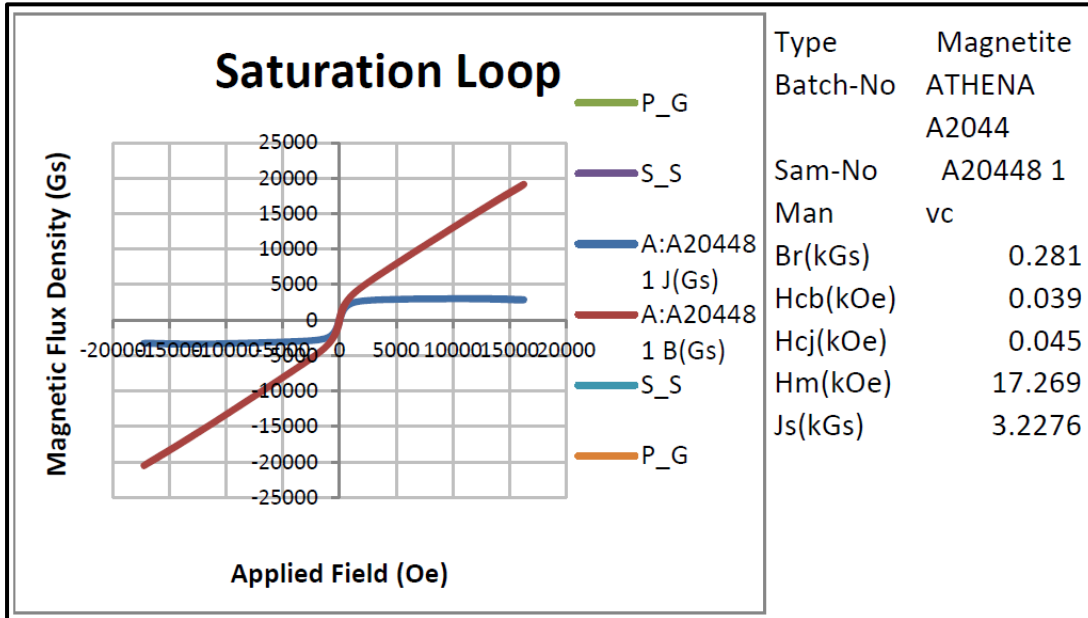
Saturation Loop

Magnetic Flux Density (Gs)

25000
20000
15000
10000
5000
0
-5000
-10000
-15000
-20000
-25000

-20000 -15000 -10000 -5000 0 5000 10000 15000 20000

Applied Field (Oe)

P_G
S_S
A:A20448 1 J(Gs)
A:A20448 1 B(Gs)
S_S
P_G

| Type | Magnetite |
|---|---|
| Batch-No | ATHENA A2044 |
| Sam-No | A20448 1 |
| Man | vc |
| Br(kGs) | 0.281 |
| Hcb(kOe) | 0.039 |
| Hcj(kOe) | 0.045 |
| Hm(kOe) | 17.269 |
| Js(kGs) | 3.2276 |